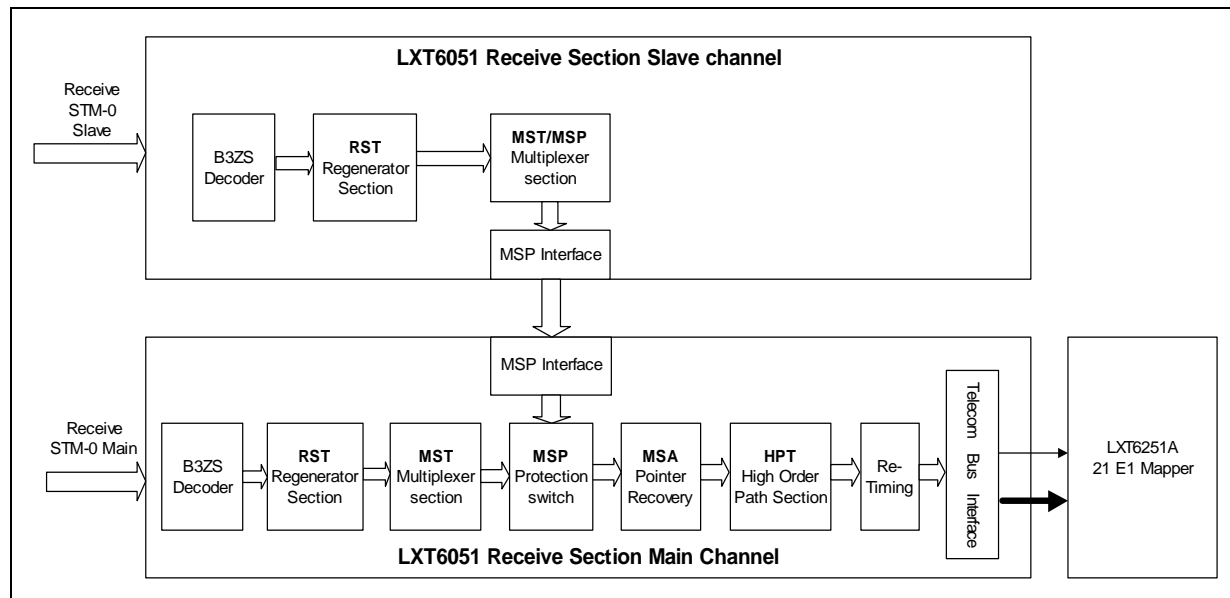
LXT6051 Receive Section Slave channel

Receive STM-0 Slave

B3ZS Decoder

RST Regenerator Section

MST/MSP Multiplexer section

MSP Interface

MSP Interface

Receive STM-0 Main

B3ZS Decoder

RST Regenerator Section

MST Multiplexer section

MSP Protection switch

MSA Pointer Recovery

HPT High Order Path Section

Re-Timing

Telecom Bus Interface

LXT6251A 21 E1 Mapper

LXT6051 Receive Section Main Channel